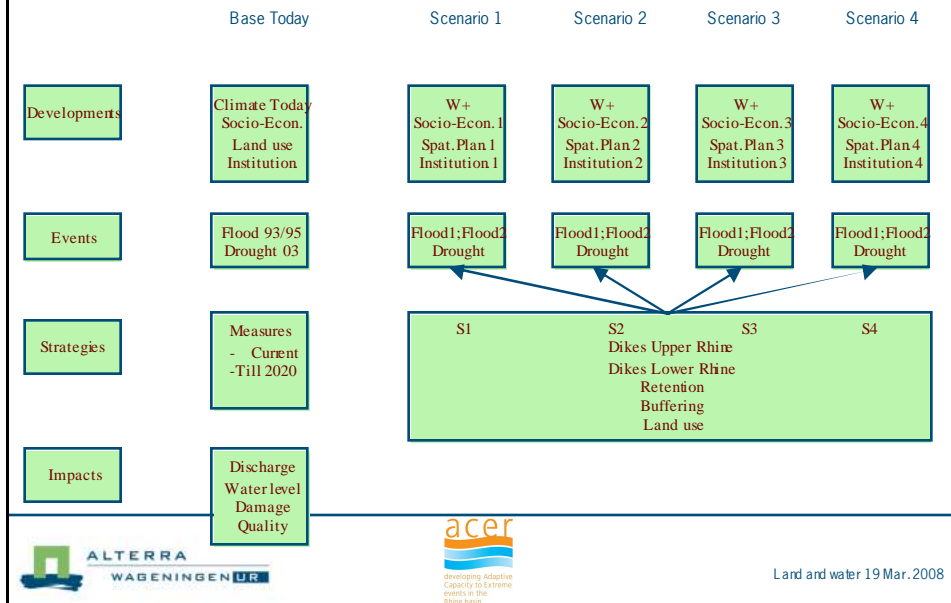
Base Today

Scenario 1

Scenario 2

Scenario 3

Scenario 4

Developments

Climate Today
Socio-Econ.
Land use
Institution

W+
Socio-Econ.1
Spat.Plan 1
Institution 1

W+
Socio-Econ.2
Spat.Plan 2
Institution 2

W+
Socio-Econ.3
Spat.Plan 3
Institution 3

W+
Socio-Econ.4
Spat.Plan 4
Institution 4

Events

Flood 93/95
Drought 03

Flood1;Flood2
Drought

Flood1;Flood2
Drought

Flood1;Flood2
Drought

Flood1;Flood2
Drought

Strategies

Measures
- Current
-Till 2020

S1 S2 S3 S4
Dikes Upper Rhine
Dikes Lower Rhine
Retention
Buffering
Land use

Impacts

Discharge
Water level
Damage
Quality

ALTERRA
WAGENINGEN UR

acer
developing Adaptive Capacity to Extreme events in the Rhine basin

Land and water 19 Mar. 2008